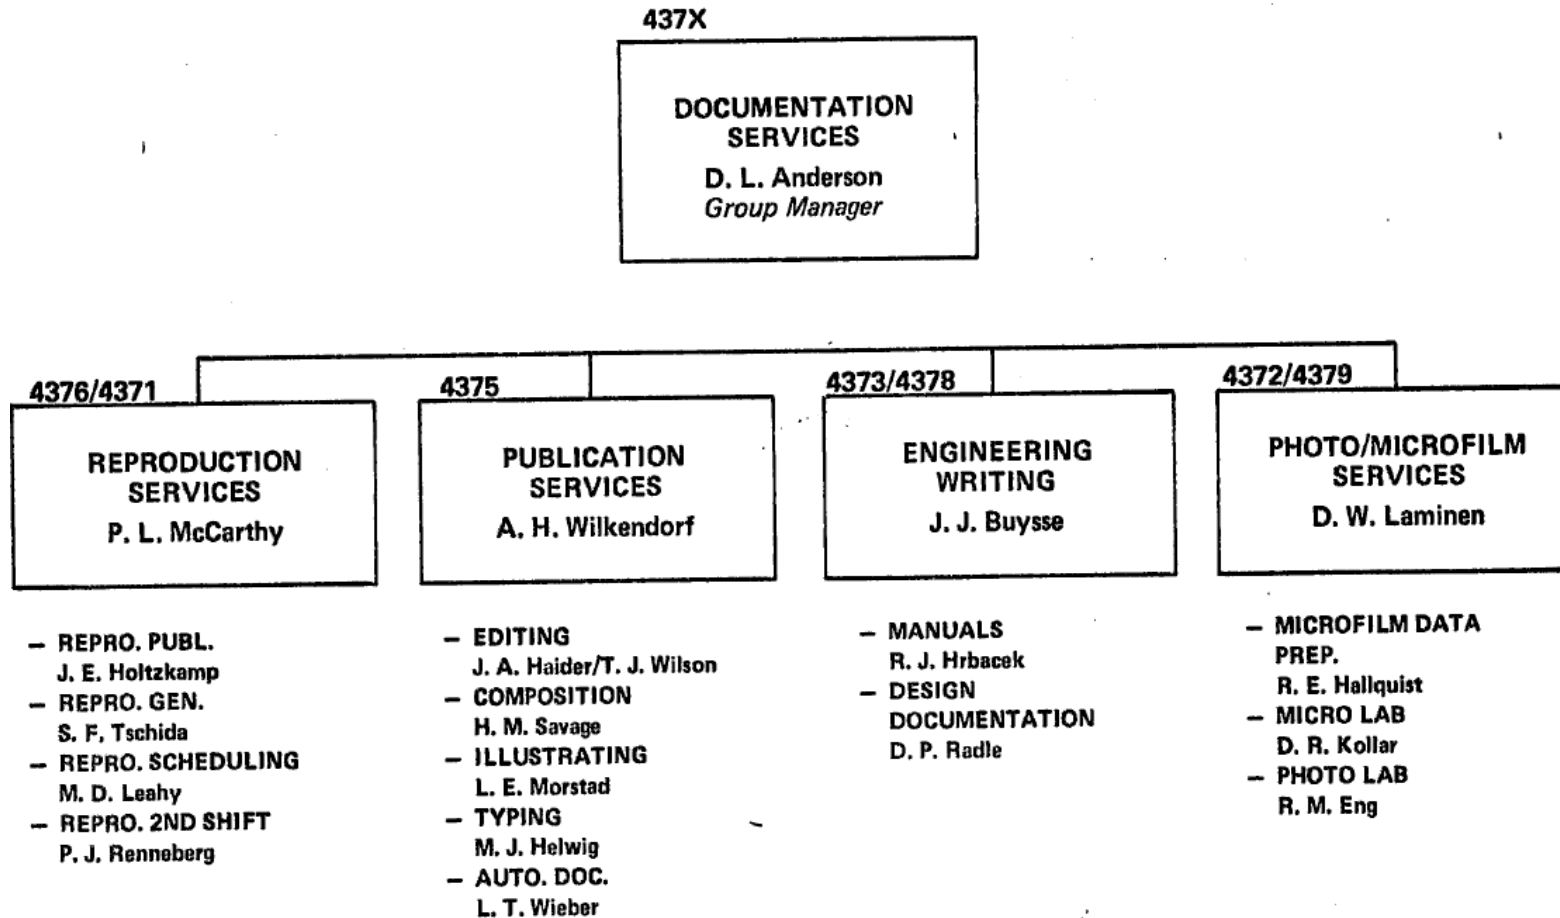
437X

DOCUMENTATION SERVICES
D. L. Anderson
Group Manager

4376/4371

REPRODUCTION SERVICES
P. L. McCarthy

– REPRO. PUBL.
J. E. Holtzkamp
– REPRO. GEN.
S. F. Tschida
– REPRO. SCHEDULING
M. D. Leahy
– REPRO. 2ND SHIFT
P. J. Renneberg

4375

PUBLICATION SERVICES
A. H. Wilkendorf

– EDITING
J. A. Haider/T. J. Wilson
– COMPOSITION
H. M. Savage
– ILLUSTRATING
L. E. Morstad
– TYPING
M. J. Helwig
– AUTO. DOC.
L. T. Wieber

4373/4378

ENGINEERING WRITING
J. J. Buysse

– MANUALS
R. J. Hrbacek
– DESIGN DOCUMENTATION
D. P. Radle

4372/4379

PHOTO/MICROFILM SERVICES
D. W. Laminen

– MICROFILM DATA PREP.
R. E. Hallquist
– MICRO LAB
D. R. Kollar
– PHOTO LAB
R. M. Eng